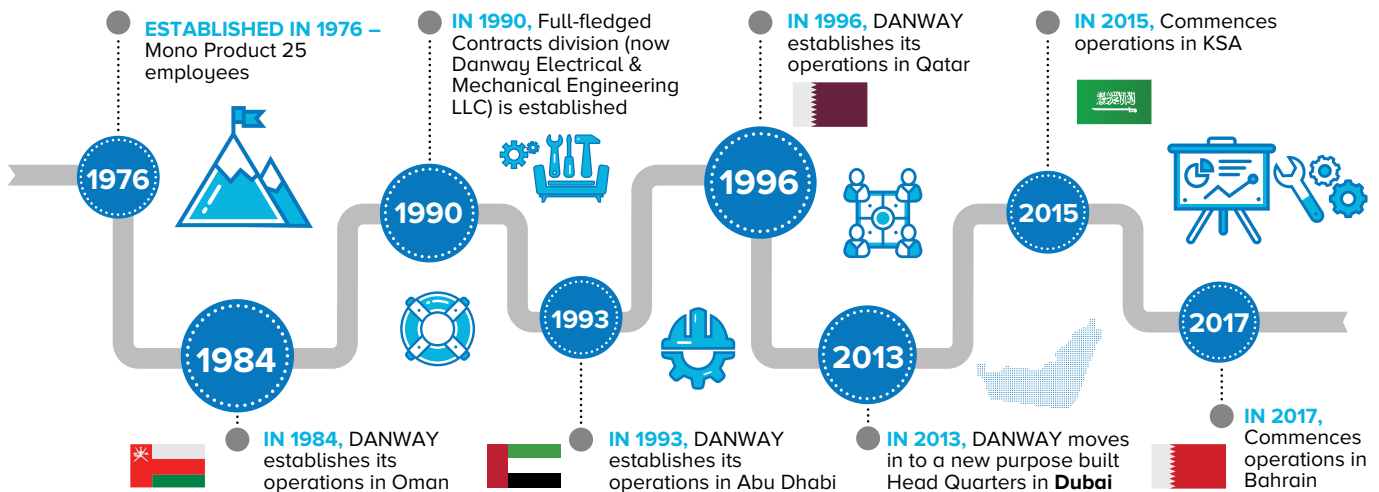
ESTABLISHED IN 1976 – Mono Product 25 employees

IN 1990, Full-fledged Contracts division (now Danway Electrical & Mechanical Engineering LLC) is established

IN 1996, DANWAY establishes its operations in Qatar

IN 2015, Commences operations in KSA

1976

1990

1996

2015

1984

1993

2013

2017

IN 1984, DANWAY establishes its operations in Oman

IN 1993, DANWAY establishes its operations in Abu Dhabi

IN 2013, DANWAY moves in to a new purpose built Head Quarters in **Dubai**

IN 2017, Commences operations in Bahrain